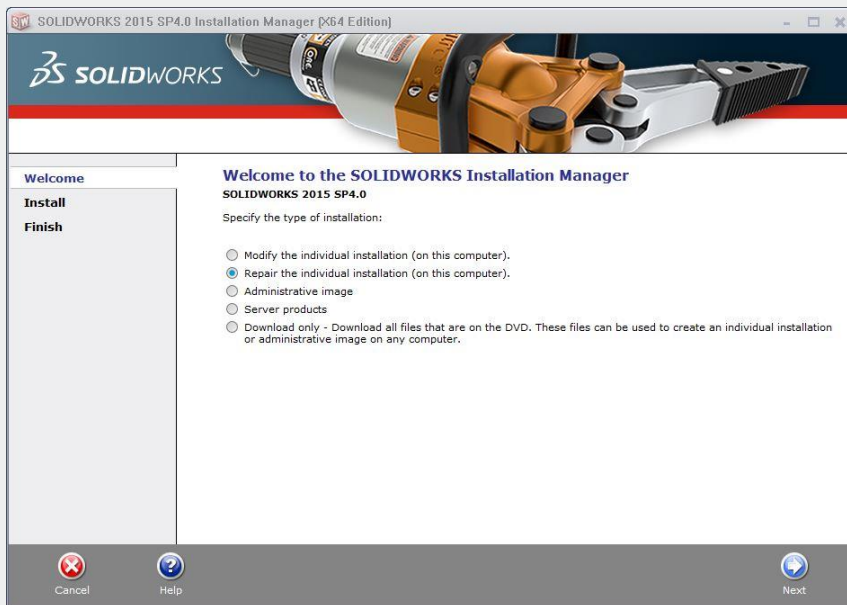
SOLIDWORKS 2015 SP4.0 Installation Manager (X64 Edition)

SOLIDWORKS

Welcome
Install
Finish

Welcome to the SOLIDWORKS Installation Manager
SOLIDWORKS 2015 SP4.0

Specify the type of installation:

Modify the individual installation (on this computer).
Repair the individual installation (on this computer).
Administrative image
Server products
Download only - Download all files that are on the DVD. These files can be used to create an individual installation or administrative image on any computer.

Cancel
Help
Next